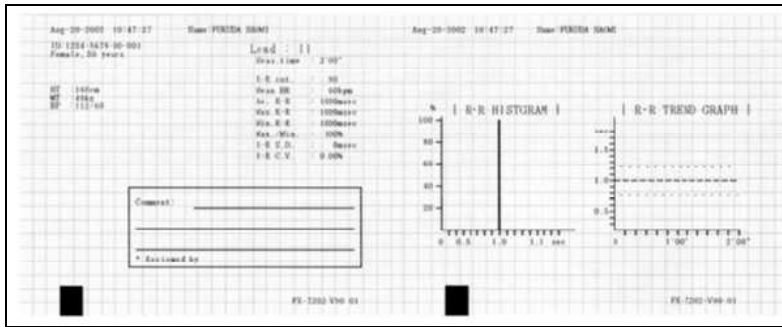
Aug-20-2002 10:47:27 Name FUKUDA DENSHI

ID 1234-5678-90-001
Female, 30 years

HT :160cm
WT :49kg
BP :112/65

Lead : II

Prec.time : 2'00"

R-R cnt. : 50
Mean HR : 60bpm
Av. R-R : 1000msec
Max R-R : 1000msec
Min R-R : 1000msec
Max./Min. : 100%
R-R S.D. : 0msec
R-R C.V. : 0.00%

Comment:

* Reviewed by

FX-7202 V50 01

Aug-20-2002 10:47:27 Name FUKUDA DENSHI

[ R-R HISTGRAM ]

%
100
80
60
40
20
0 0.5 1.0 1.1 sec

[ R-R TREND GRAPH ]

1.5
1.0
0.5
1'00" 2'00"

FX-7202 V50 01